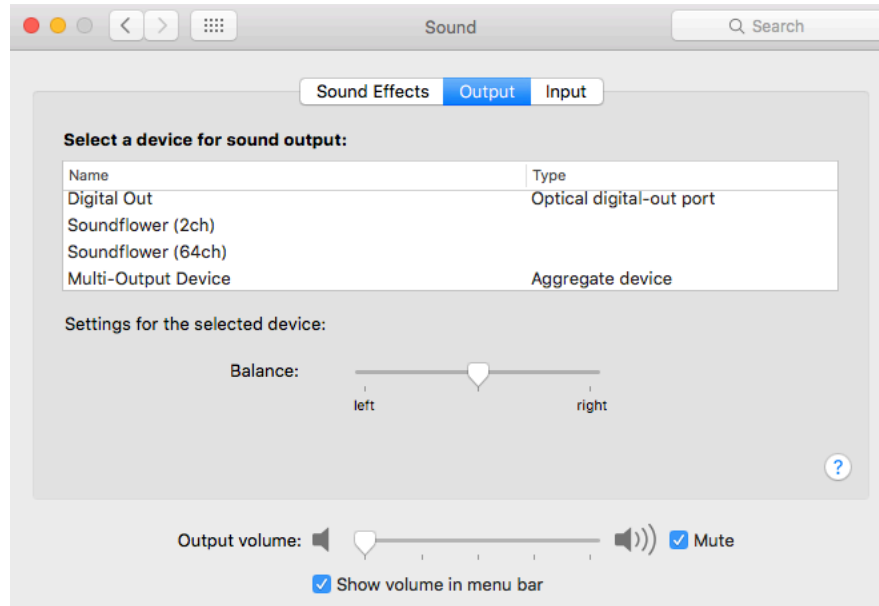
Sound

Search

Sound Effects Output Input

Select a device for sound output:

| Name | Type |
|---|---|
| Digital Out | Optical digital-out port |
| Soundflower (2ch) | |
| Soundflower (64ch) | |
| Multi-Output Device | Aggregate device |

Settings for the selected device:

Balance:

left right

?

Output volume: Mute

Show volume in menu bar